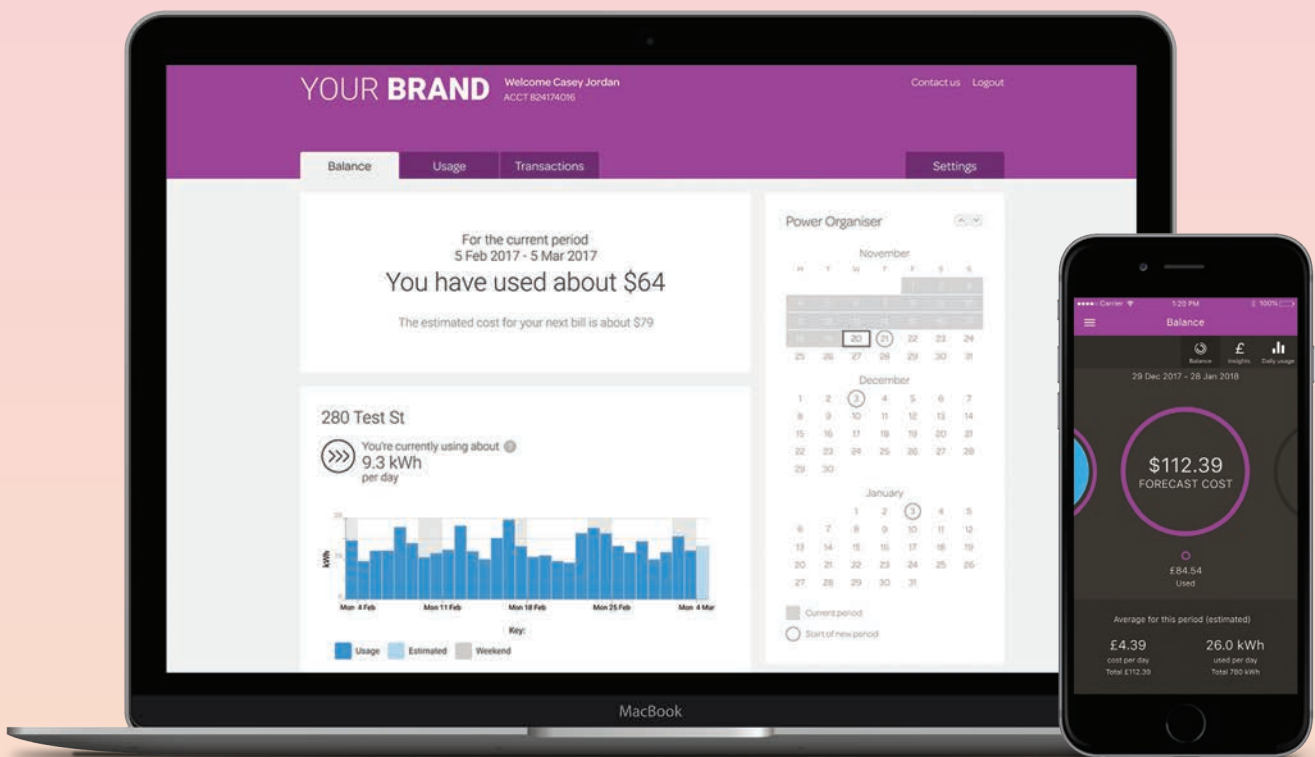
YOUR BRAND Welcome Casey Jordan ACCT 824174016

Contact us Logout

Balance Usage Transactions Settings

For the current period
5 Feb 2017 - 5 Mar 2017
You have used about $64

The estimated cost for your next bill is about $79

280 Test St

You're currently using about
9.3 kWh
per day

kWh

Mon 4 Feb Mon 11 Feb Mon 18 Feb Mon 25 Feb Mon 4 Mar

Key:
Usage Estimated Weekend

Power Organiser

November
M T W T F S S
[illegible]
20 21 22 23 24
25 26 27 28 29 30 31

December
1 2 3 4 5 6 7
8 9 10 11 12 13 14
15 16 17 18 19 20 21
22 23 24 25 26 27 28
29 30

January
1 2 3 4 5
6 7 8 9 10 11 12
13 14 15 16 17 18 19
20 21 22 23 24 25 26
27 28 29 30 31

Current period
Start of new period

MacBook

Carrier 1:20 PM 100%
Balance
Balance Insights Daily usage
29 Dec 2017 - 28 Jan 2018

$112.39
FORECAST COST

£84.54
Used

Average for this period (estimated)
£4.39
cost per day
Total £112.39
26.0 kWh
used per day
Total 780 kWh